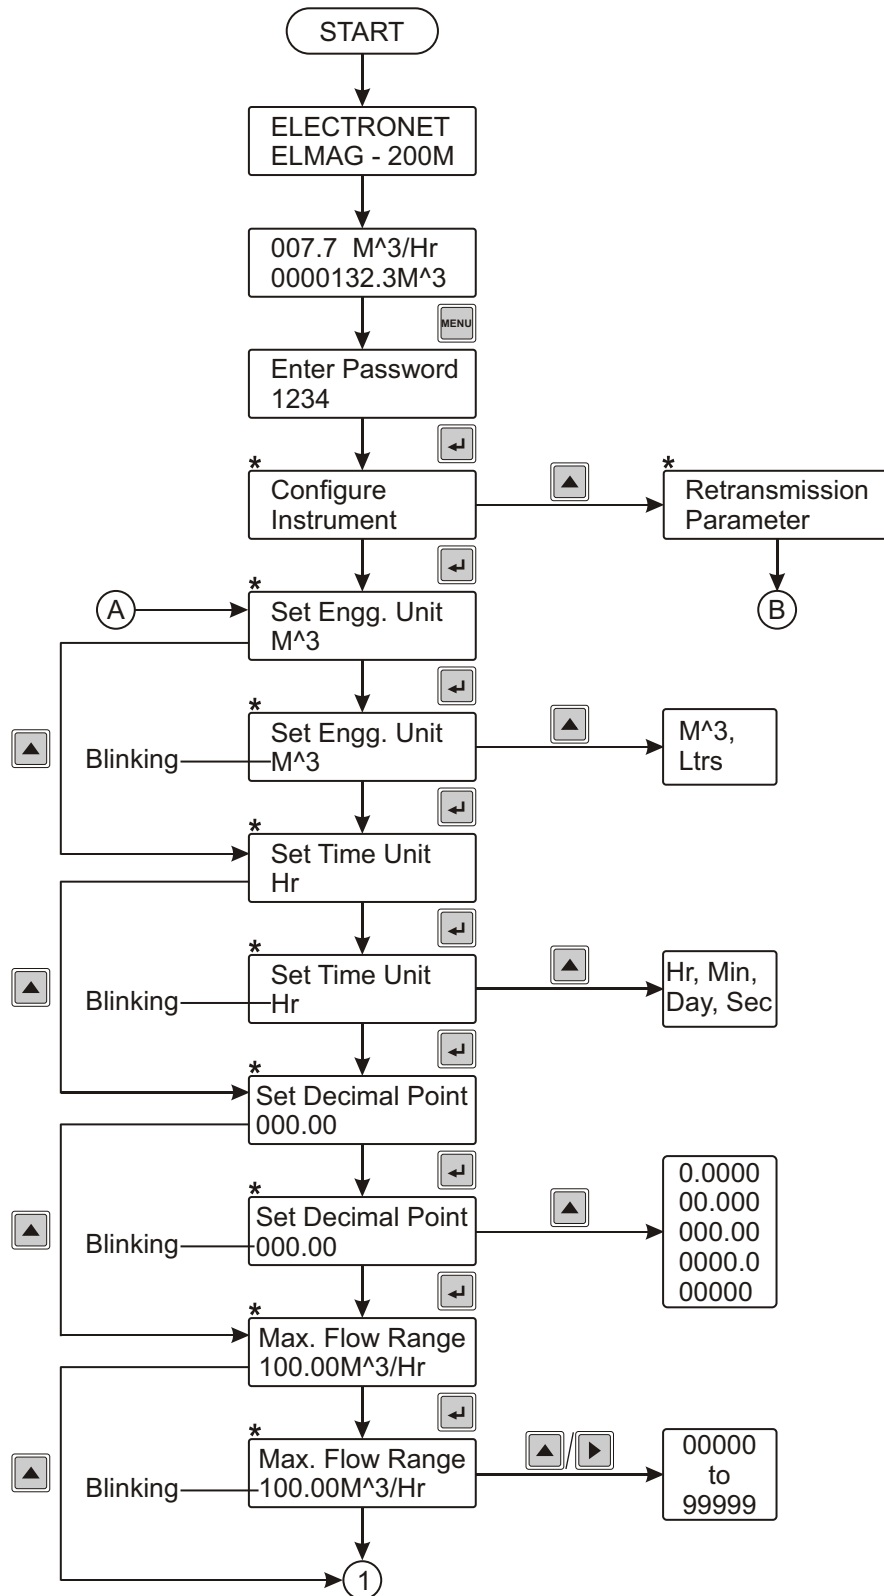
START

ELECTRONET
ELMAG - 200M

007.7 M^3/Hr
0000132.3M^3

MENU

Enter Password
1234

*
Configure
Instrument

*
Retransmission
Parameter

B

A

*
Set Engg. Unit
M^3

*
Set Engg. Unit
M^3

Blinking

M^3,
Ltrs

*
Set Time Unit
Hr

*
Set Time Unit
Hr

Blinking

Hr, Min,
Day, Sec

*
Set Decimal Point
000.00

*
Set Decimal Point
000.00

Blinking

0.0000
00.000
000.00
0000.0
00000

*
Max. Flow Range
100.00M^3/Hr

*
Max. Flow Range
100.00M^3/Hr

Blinking

00000
to
99999

1